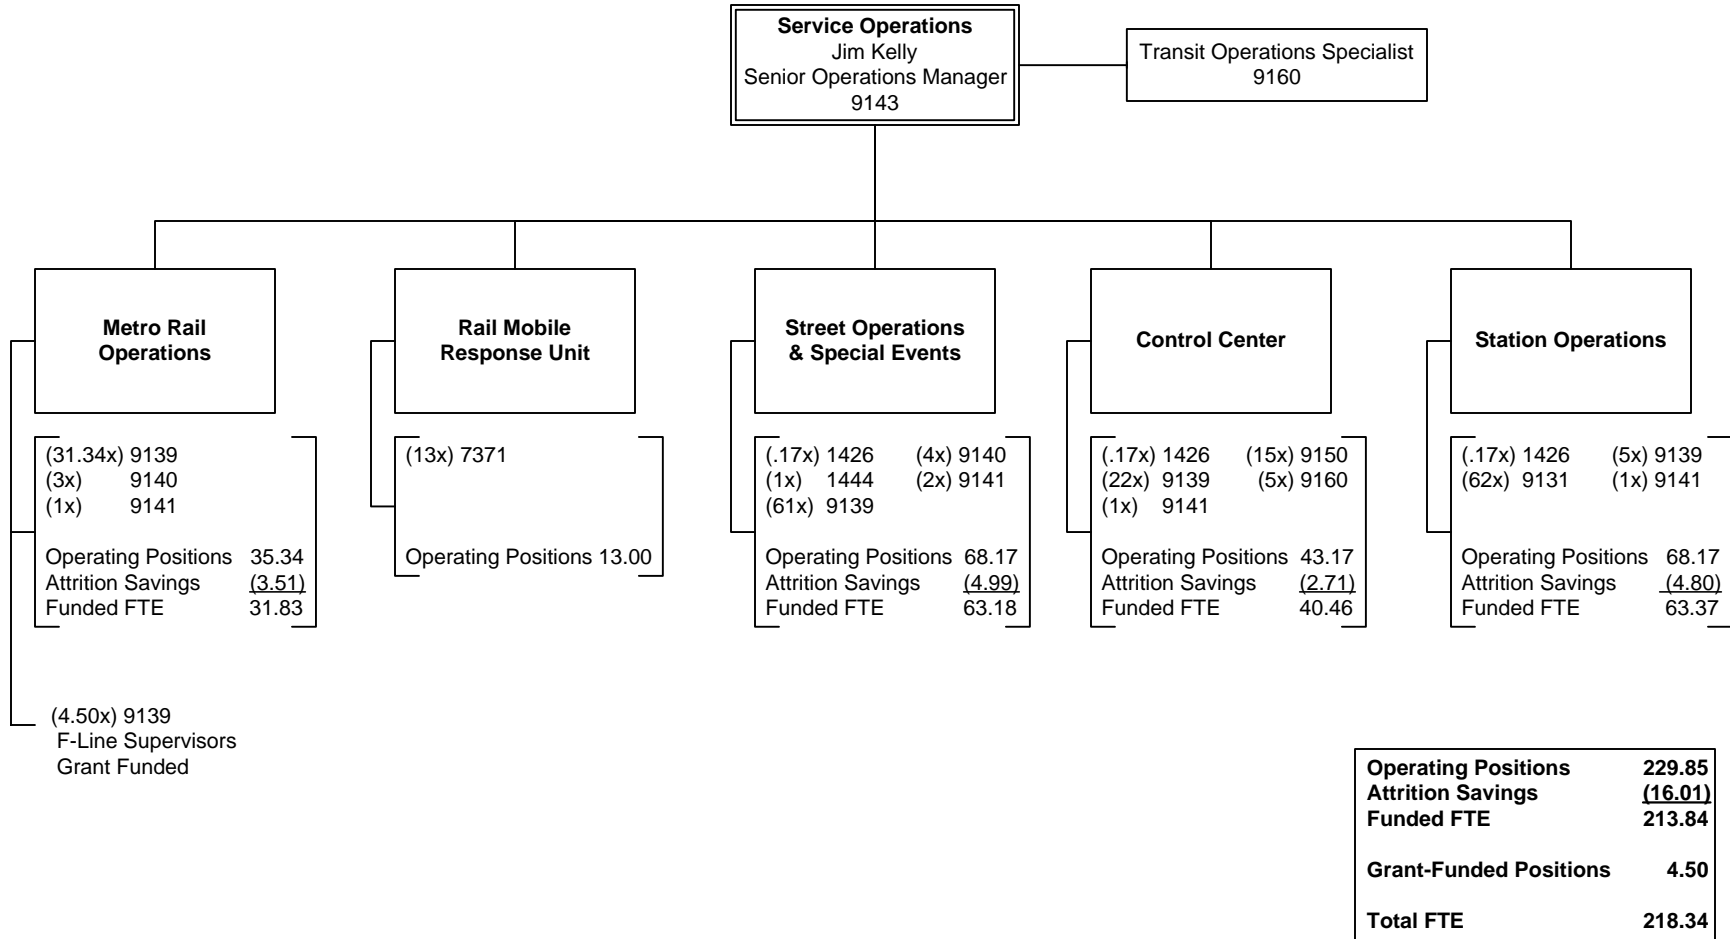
**Service Operations**
Jim Kelly
Senior Operations Manager
9143

Transit Operations Specialist
9160

**Metro Rail Operations**

(31.34x) 9139
(3x) 9140
(1x) 9141

Operating Positions 35.34
Attrition Savings (3.51)
Funded FTE 31.83

(4.50x) 9139
F-Line Supervisors
Grant Funded

**Rail Mobile Response Unit**

(13x) 7371

Operating Positions 13.00

**Street Operations & Special Events**

(.17x) 1426
(1x) 1444
(61x) 9139
(4x) 9140
(2x) 9141

Operating Positions 68.17
Attrition Savings (4.99)
Funded FTE 63.18

**Control Center**

(.17x) 1426
(22x) 9139
(1x) 9141
(15x) 9150
(5x) 9160

Operating Positions 43.17
Attrition Savings (2.71)
Funded FTE 40.46

**Station Operations**

(.17x) 1426
(62x) 9131
(5x) 9139
(1x) 9141

Operating Positions 68.17
Attrition Savings (4.80)
Funded FTE 63.37

| | |
|---|---|
| **Operating Positions** | **229.85** |
| **Attrition Savings** | **(16.01)** |
| **Funded FTE** | **213.84** |
| **Grant-Funded Positions** | **4.50** |
| **Total FTE** | **218.34** |